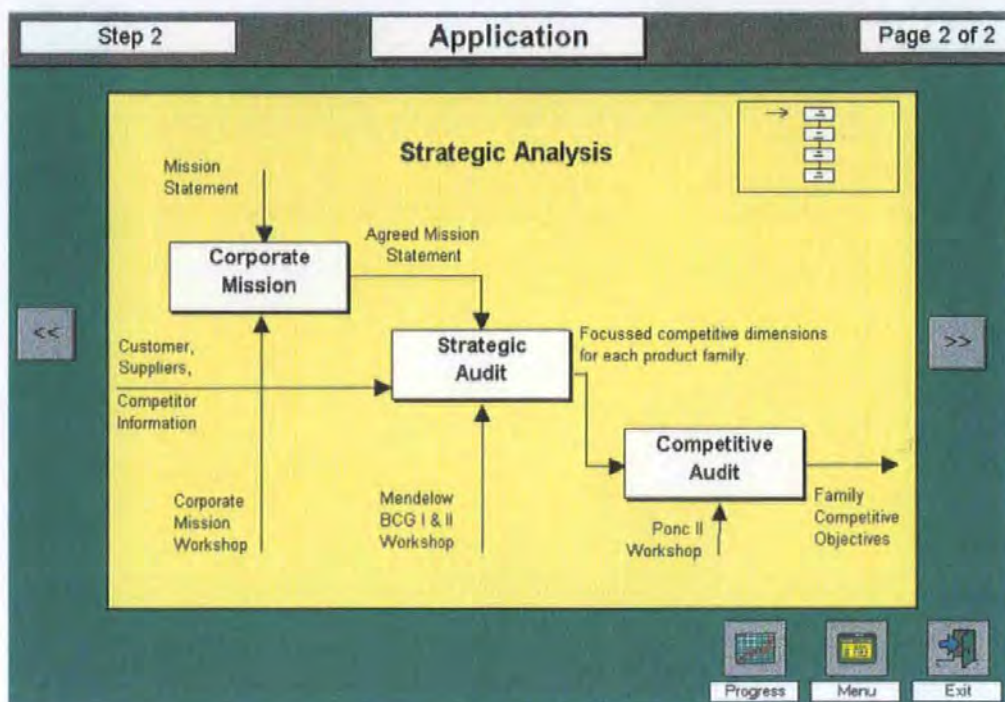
Step 2

Application

Page 2 of 2

Strategic Analysis

Mission Statement

Corporate Mission

Agreed Mission Statement

<<

Customer, Suppliers,

Competitor Information

Strategic Audit

Focussed competitive dimensions for each product family.

>>

Competitive Audit

Corporate Mission Workshop

Mendelow BCG I & II Workshop

Ponc II Workshop

Family Competitive Objectives

Progress

Menu

Exit